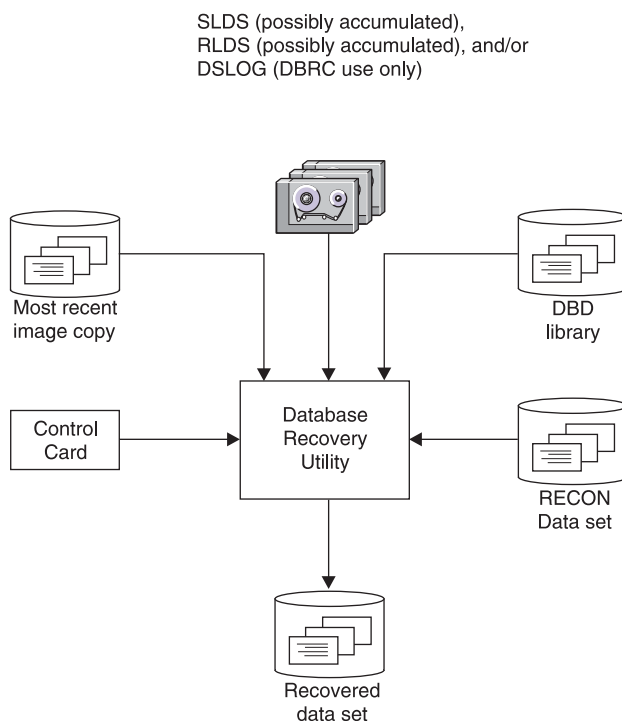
SLDS (possibly accumulated),
RLDS (possibly accumulated), and/or
DSLOG (DBRC use only)

Most recent image copy

DBD library

Control Card

Database Recovery Utility

RECON Data set

Recovered data set